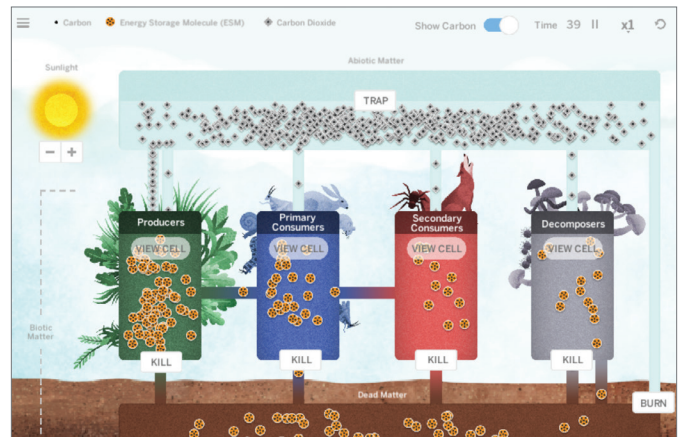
Carbon Energy Storage Molecule (ESM) Carbon Dioxide

Show Carbon Time 39 x1

Sunlight

Abiotic Matter

TRAP

Producers

VIEW CELL

Primary Consumers

VIEW CELL

Secondary Consumers

VIEW CELL

Decomposers

VIEW CELL

Biotic Matter

KILL

KILL

KILL

KILL

Dead Matter

BURN